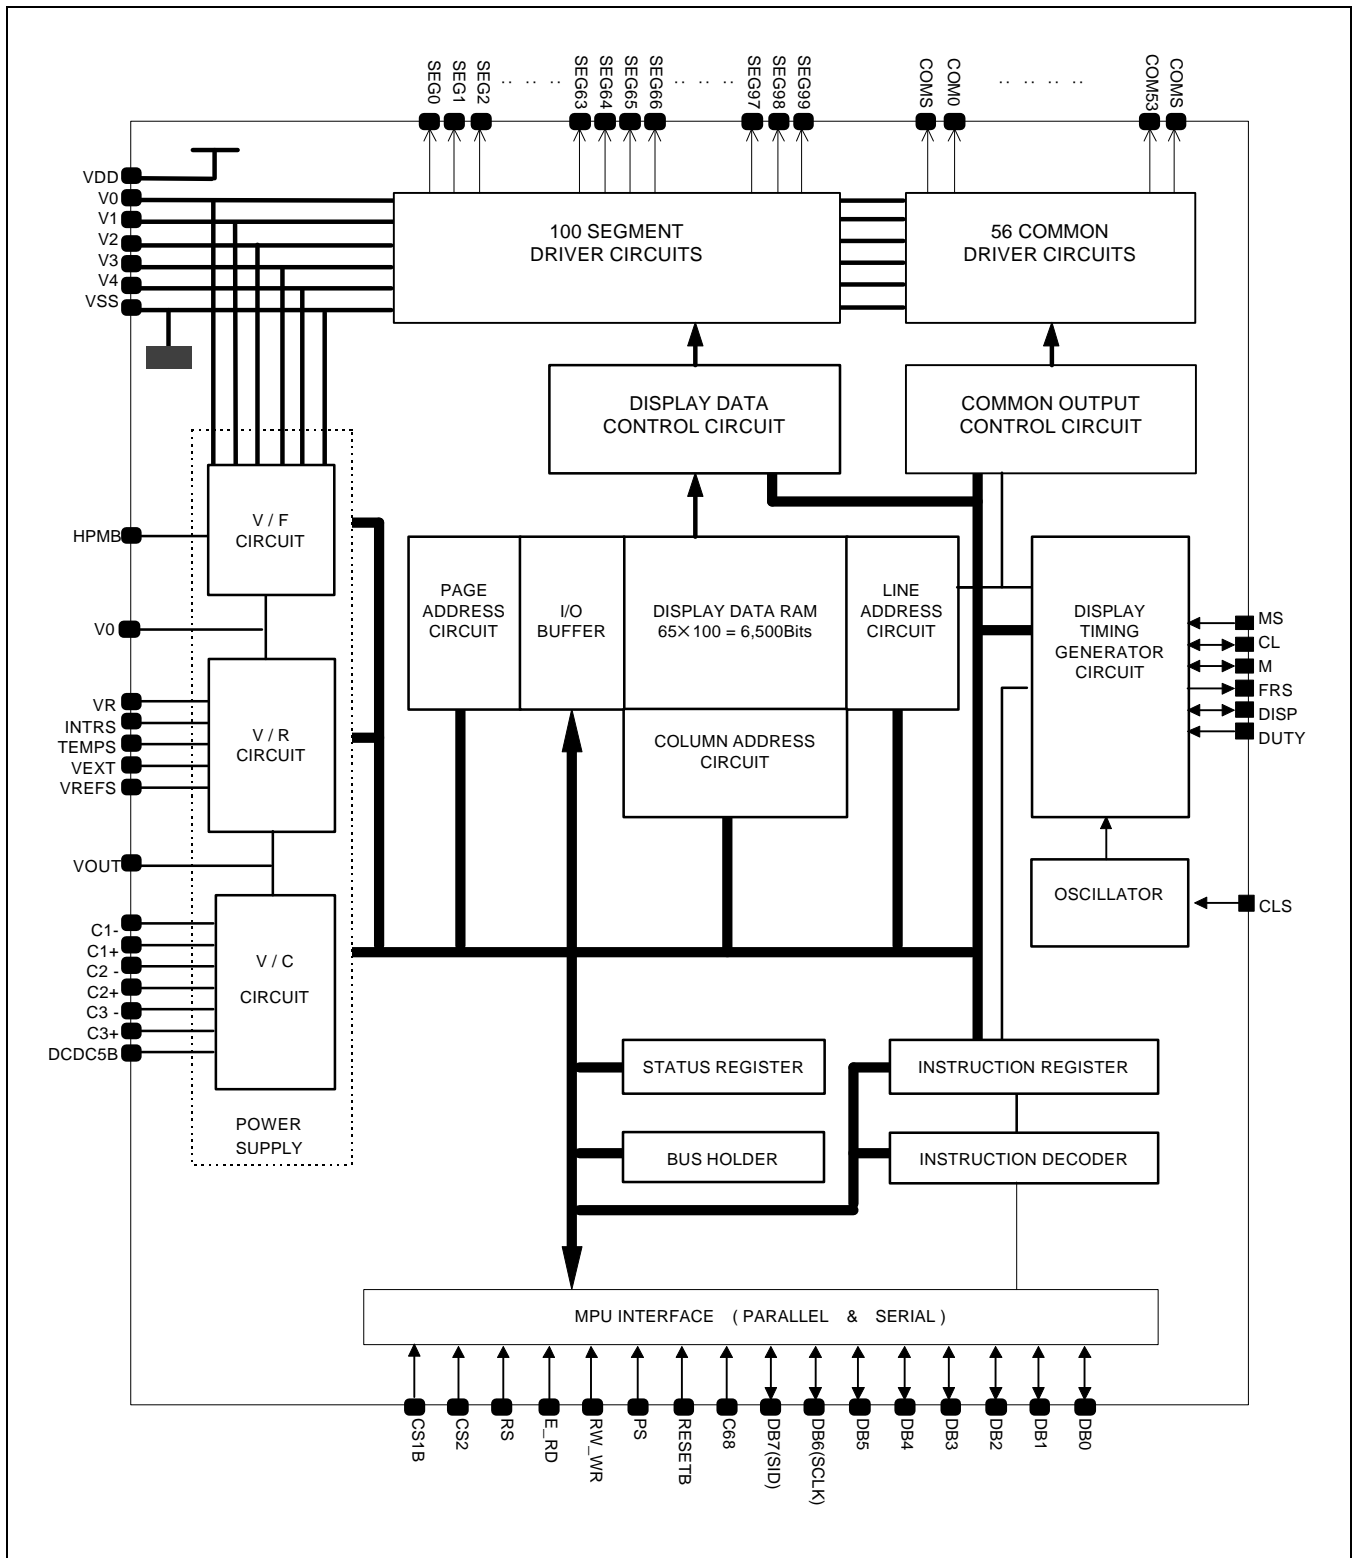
SEG0 SEG1 SEG2 .. .. .. SEG63 SEG64 SEG65 SEG66 .. .. .. SEG97 SEG98 SEG99 COMS COM0 .. .. .. .. .. COM53 COMS

VDD
V0
V1
V2
V3
V4
VSS

100 SEGMENT DRIVER CIRCUITS

56 COMMON DRIVER CIRCUITS

DISPLAY DATA CONTROL CIRCUIT

COMMON OUTPUT CONTROL CIRCUIT

HPMB

V / F CIRCUIT

V0

VR
INTRS
TEMPS
VEXT
VREFS

V / R CIRCUIT

VOUT

C1-
C1+
C2 -
C2+
C3 -
C3+
DCDC5B

V / C CIRCUIT

POWER SUPPLY

PAGE ADDRESS CIRCUIT

I/O BUFFER

DISPLAY DATA RAM $65\times100$ = 6,500Bits

LINE ADDRESS CIRCUIT

COLUMN ADDRESS CIRCUIT

DISPLAY TIMING GENERATOR CIRCUIT

MS
CL
M
FRS
DISP
DUTY

OSCILLATOR

CLS

STATUS REGISTER

INSTRUCTION REGISTER

BUS HOLDER

INSTRUCTION DECODER

MPU INTERFACE ( PARALLEL & SERIAL )

CS1B CS2 RS E_RD RW_WR PS RESETB C68 DB7(SID) DB6(SCLK) DB5 DB4 DB3 DB2 DB1 DB0